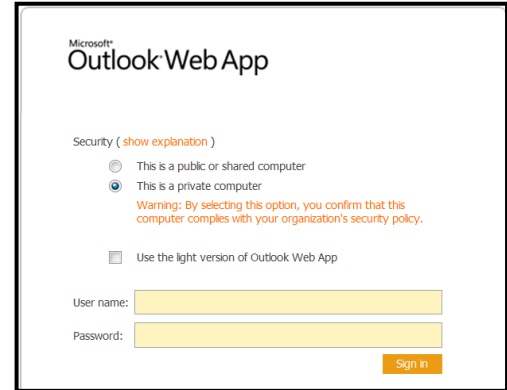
Microsoft®
Outlook® Web App

Security ( show explanation )

This is a public or shared computer

This is a private computer

Warning: By selecting this option, you confirm that this computer complies with your organization's security policy.

Use the light version of Outlook Web App

User name:

Password:

Sign in